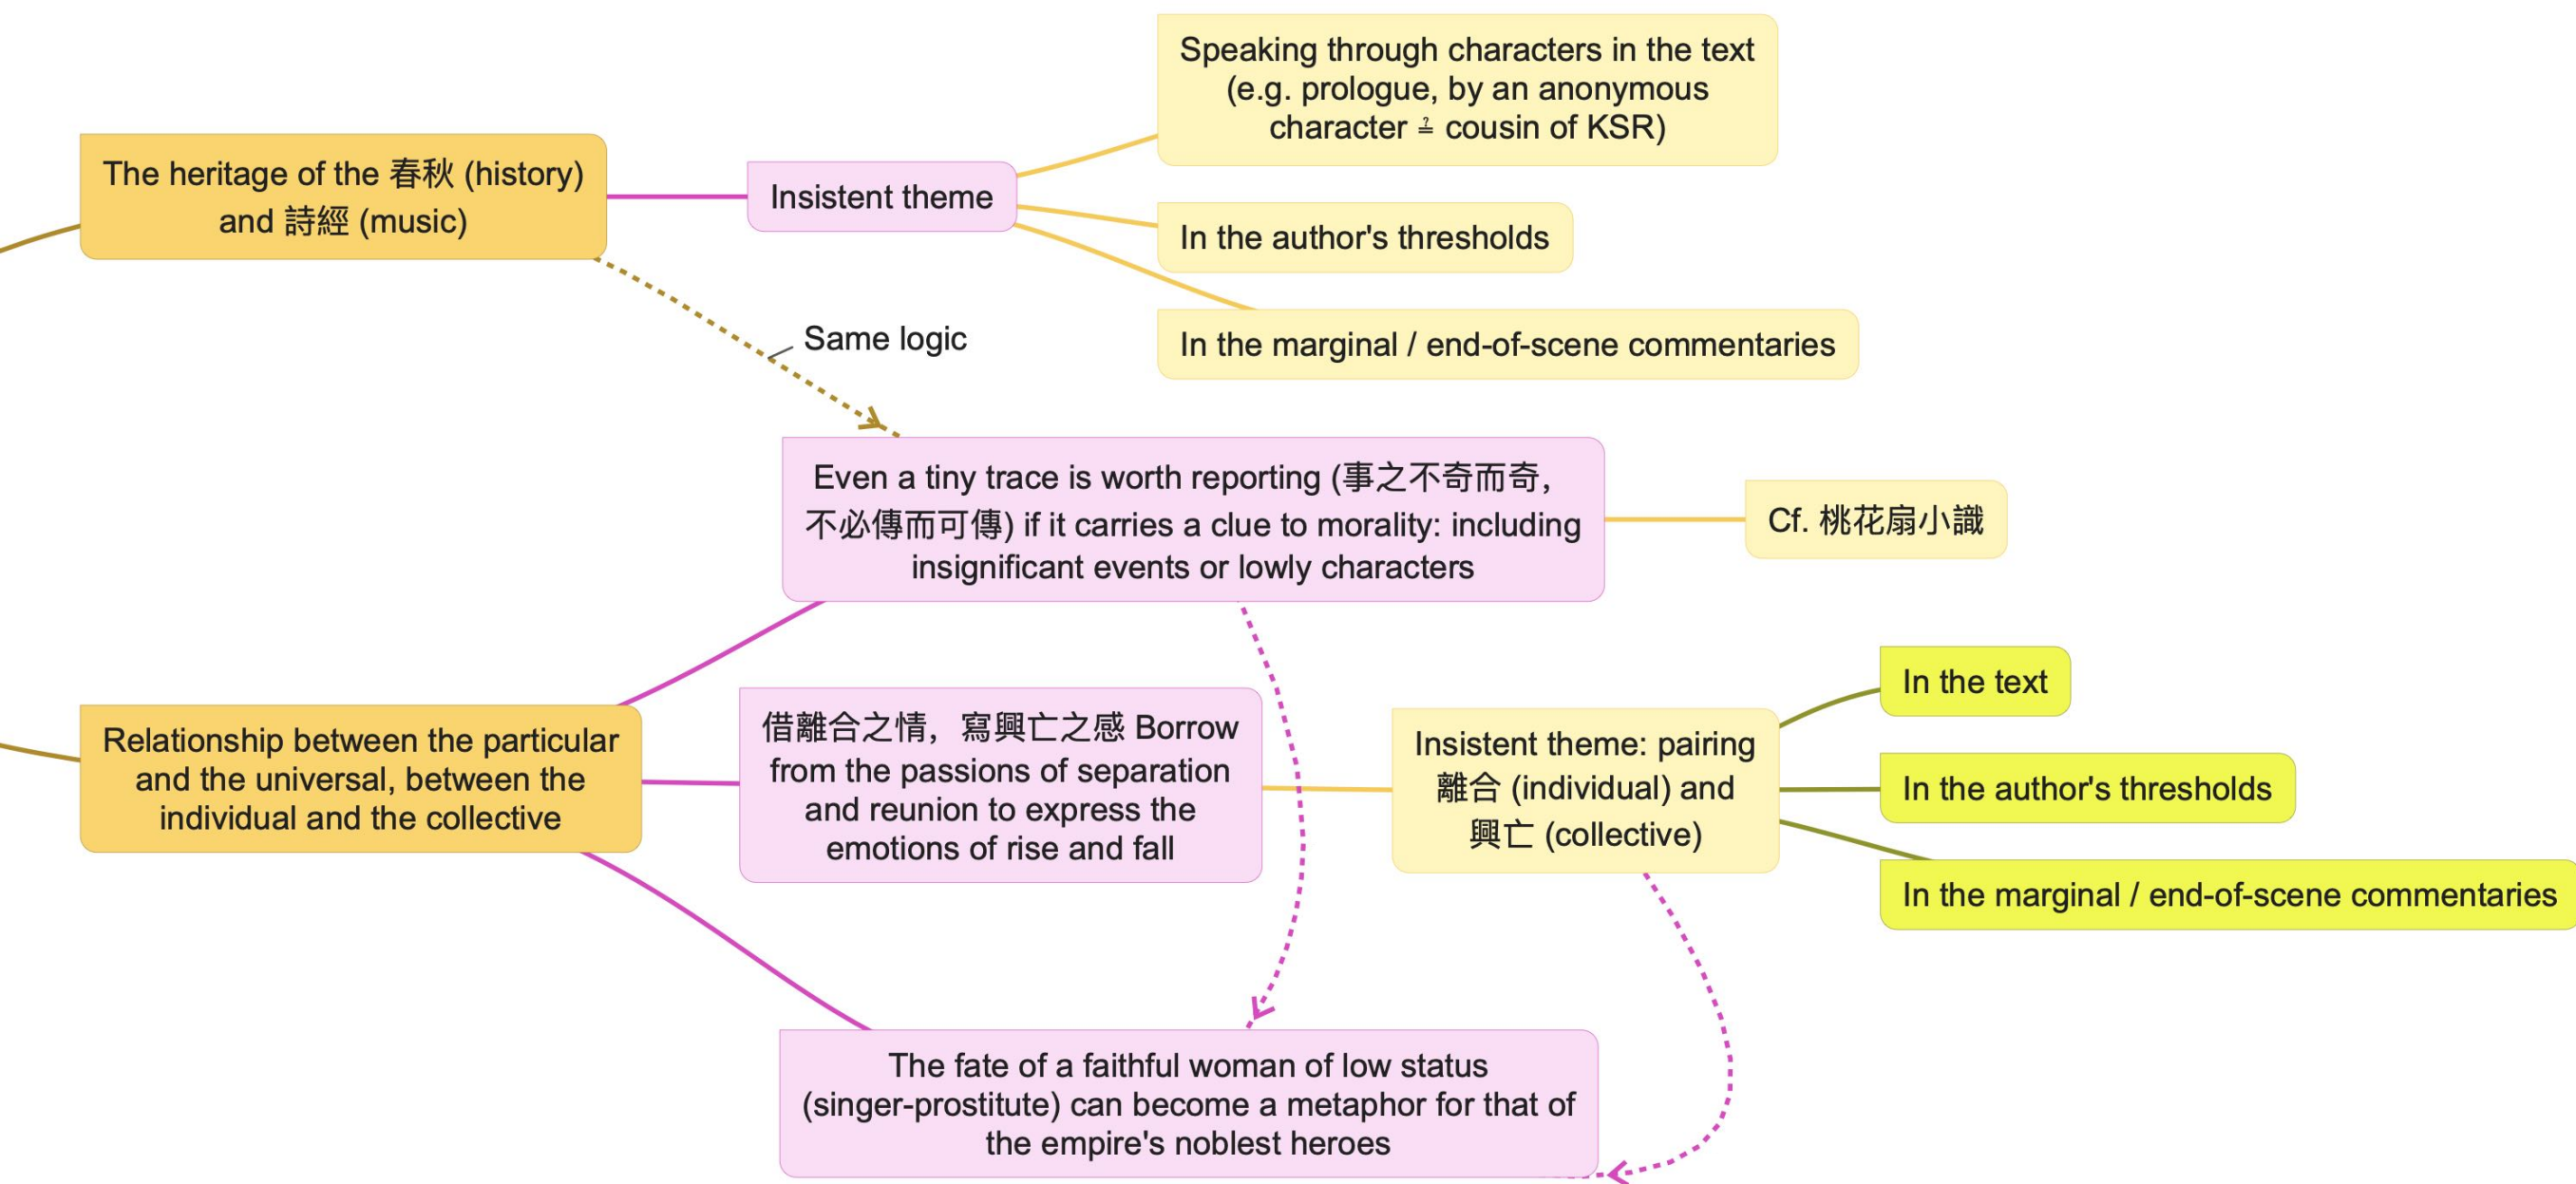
The heritage of the 春秋 (history) and 詩經 (music)

Insistent theme

Speaking through characters in the text (e.g. prologue, by an anonymous character ≟ cousin of KSR)

In the author's thresholds

In the marginal / end-of-scene commentaries

Same logic

Even a tiny trace is worth reporting (事之不奇而奇，不必傳而可傳) if it carries a clue to morality: including insignificant events or lowly characters

Cf. 桃花扇小識

Relationship between the particular and the universal, between the individual and the collective

借離合之情，寫興亡之感 Borrow from the passions of separation and reunion to express the emotions of rise and fall

Insistent theme: pairing 離合 (individual) and 興亡 (collective)

In the text

In the author's thresholds

In the marginal / end-of-scene commentaries

The fate of a faithful woman of low status (singer-prostitute) can become a metaphor for that of the empire's noblest heroes